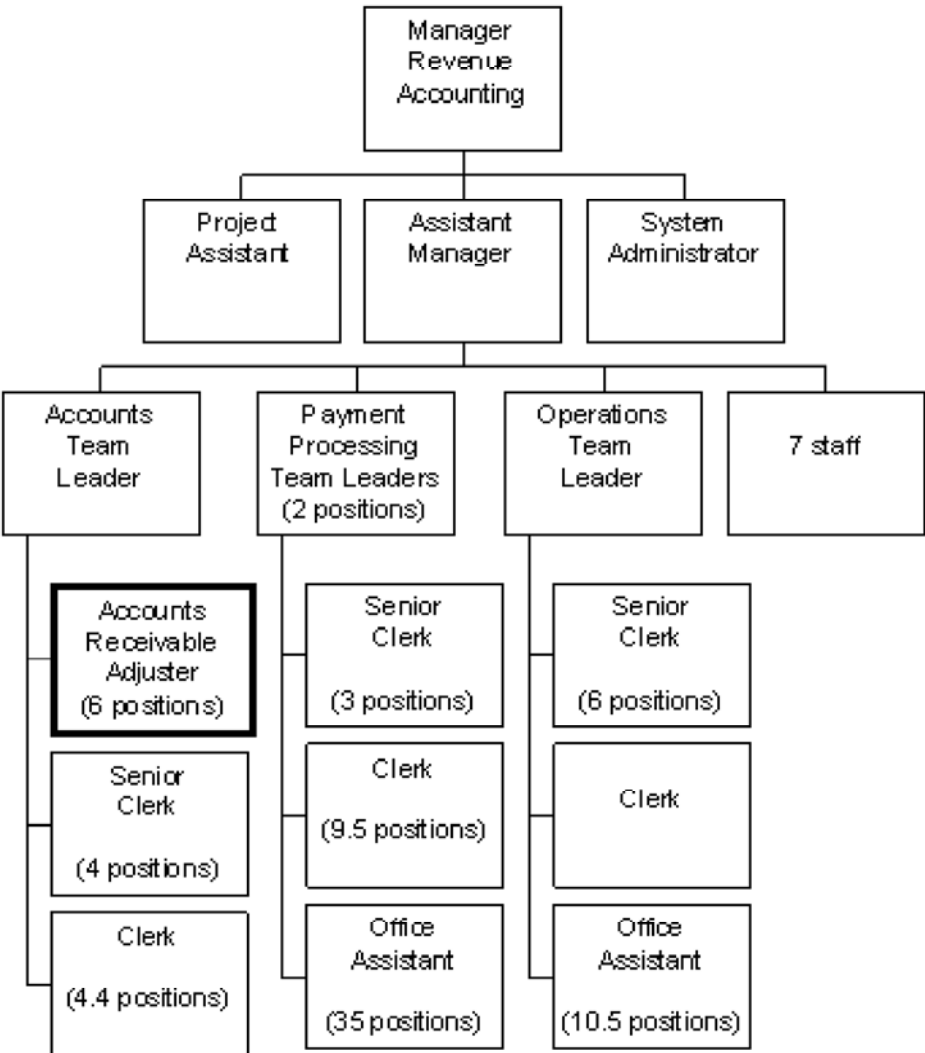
Manager Revenue Accounting

Project Assistant

Assistant Manager

System Administrator

Accounts Team Leader

Payment Processing Team Leaders (2 positions)

Operations Team Leader

7 staff

Accounts Receivable Adjuster (6 positions)

Senior Clerk (4 positions)

Clerk (4.4 positions)

Senior Clerk (3 positions)

Clerk (9.5 positions)

Office Assistant (35 positions)

Senior Clerk (6 positions)

Clerk

Office Assistant (10.5 positions)